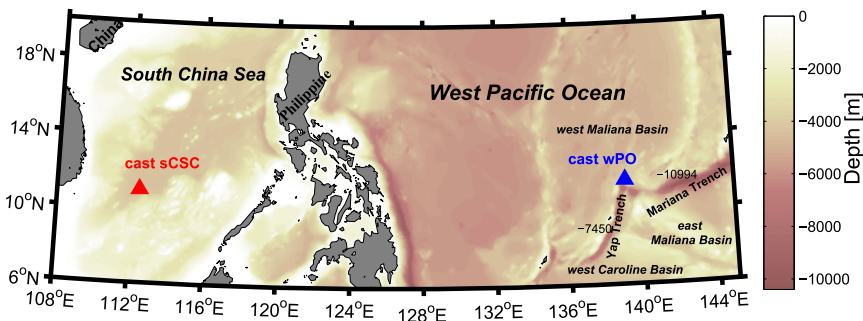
China
South China Sea
Philippine
West Pacific Ocean
west Maliana Basin
cast sCSC
cast wPO
−10994
Mariana Trench
Yap Trench
−7450
east Maliana Basin
west Caroline Basin

18$^o$N
14$^o$N
10$^o$N
6$^o$N
108$^o$E
112$^o$E
116$^o$E
120$^o$E
124$^o$E
128$^o$E
132$^o$E
136$^o$E
140$^o$E
144$^o$E

0
−2000
−4000
−6000
−8000
−10000
Depth [m]